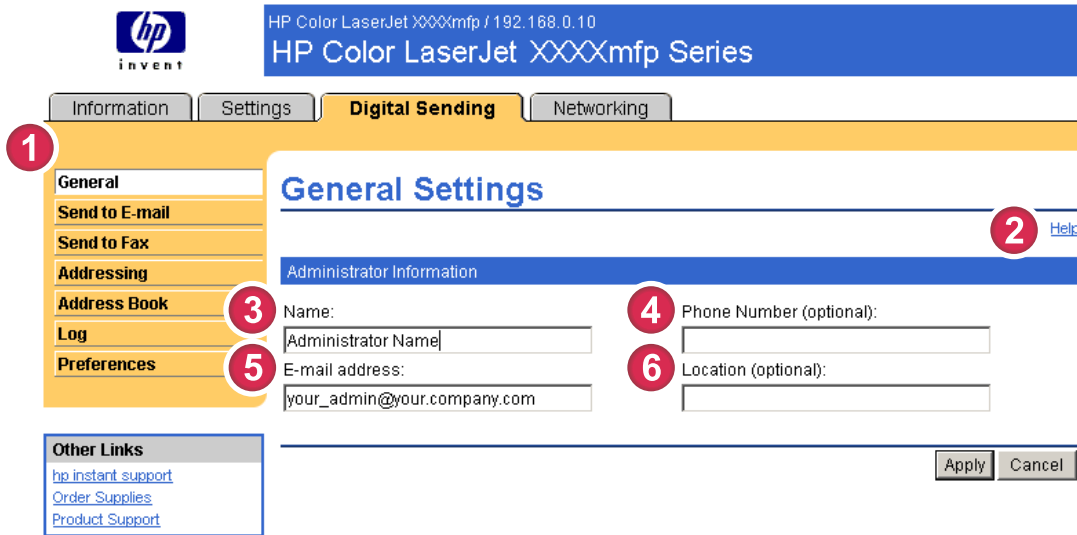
hp invent

HP Color LaserJet XXXXmfp / 192.168.0.10

HP Color LaserJet XXXXmfp Series

Information Settings Digital Sending Networking

1

General
Send to E-mail
Send to Fax
Addressing
Address Book
Log
Preferences

General Settings

2 Help

Administrator Information

3 Name:
Administrator Name

4 Phone Number (optional):

5 E-mail address:
your_admin@your.company.com

6 Location (optional):

Apply Cancel

Other Links
hp instant support
Order Supplies
Product Support